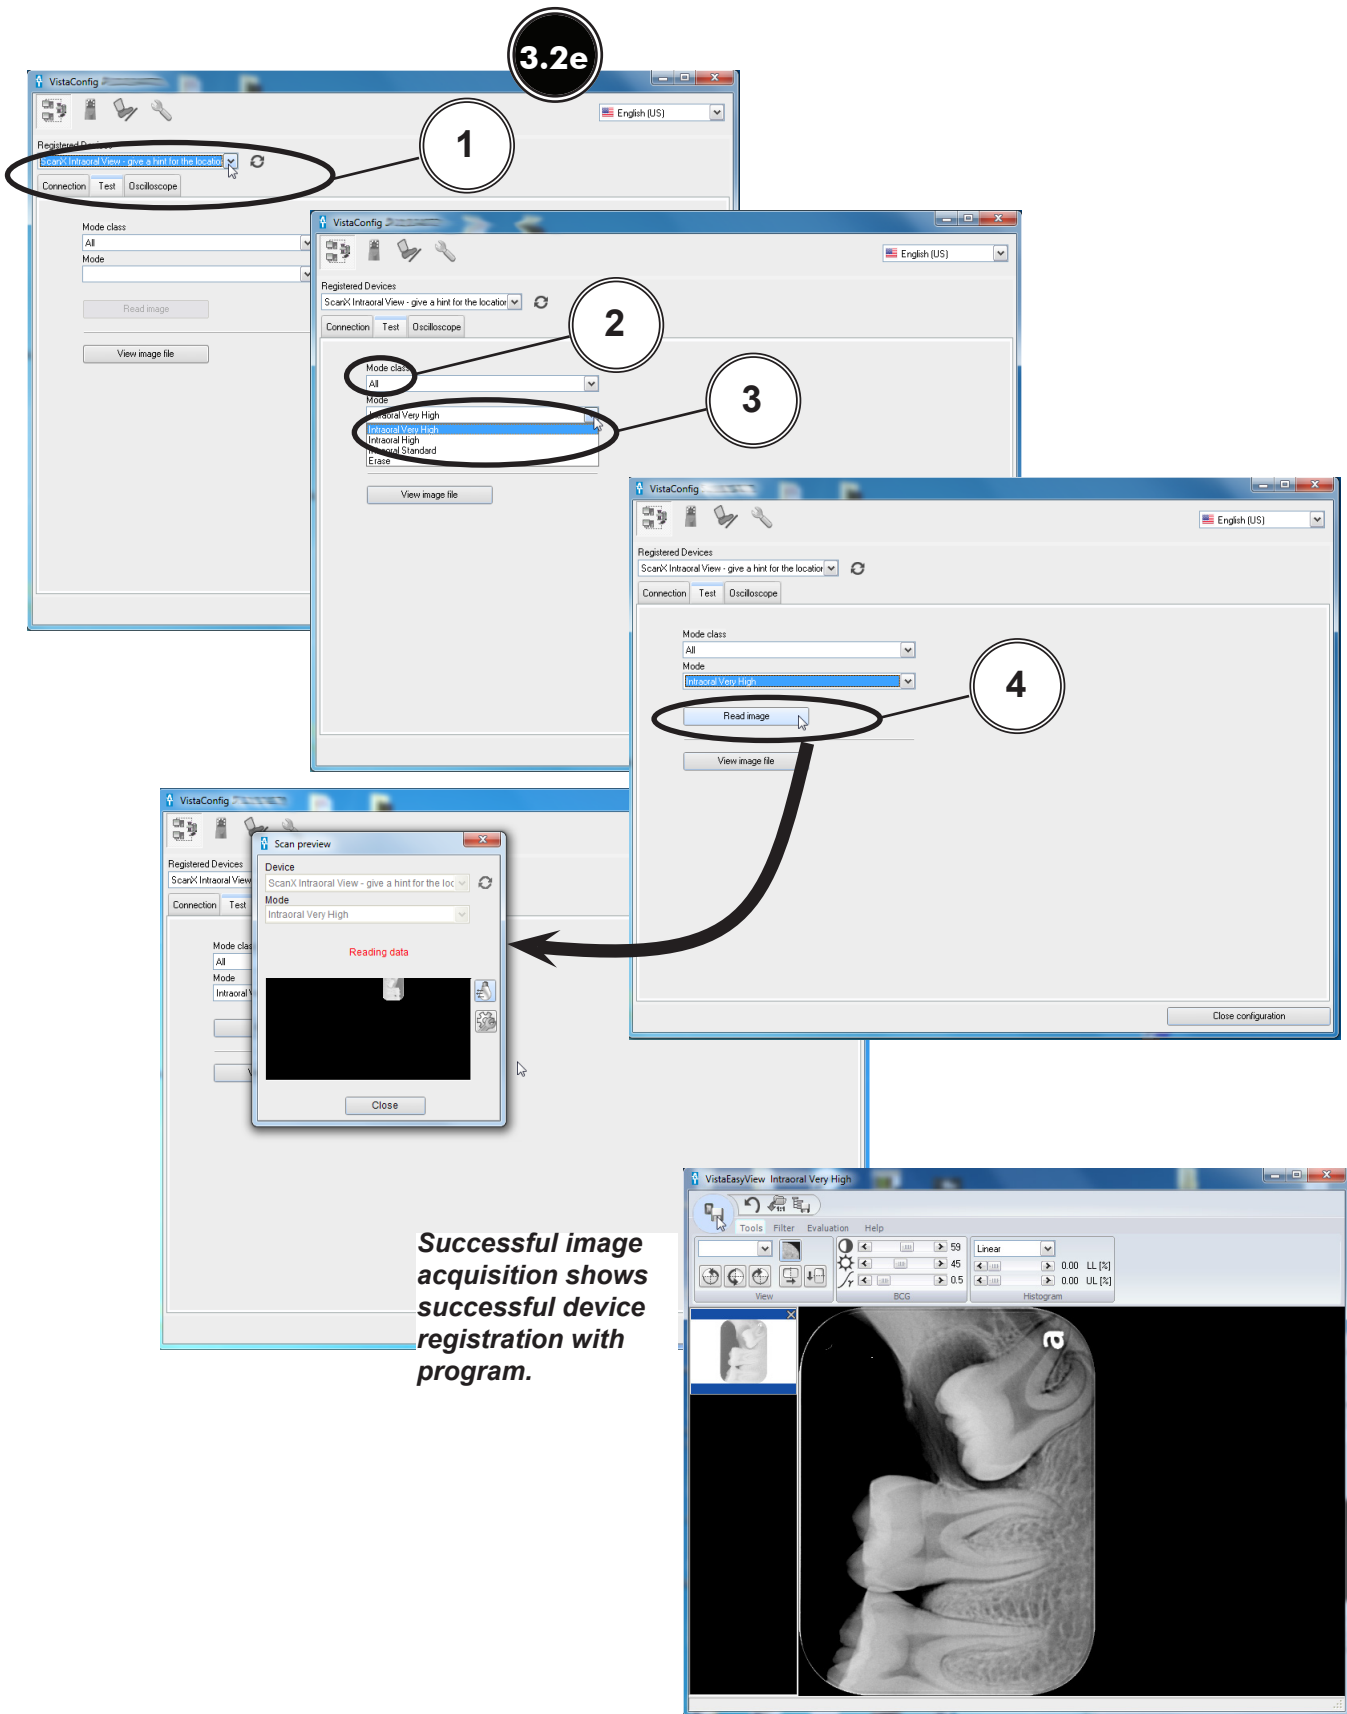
3.2e

VistaConfig

English (US)

Registered Devices

ScanX Intraoral View - give a hint for the locatio

Connection Test Oscilloscope

Mode class

All

Mode

Read image

View image file

1

VistaConfig

English (US)

Registered Devices

ScanX Intraoral View - give a hint for the locatior

Connection Test Oscilloscope

Mode class

All

Mode

Intraoral Very High

Intraoral Very High

Intraoral High

Intraoral Standard

Erase

View image file

2

3

VistaConfig

English (US)

Registered Devices

ScanX Intraoral View - give a hint for the locatior

Connection Test Oscilloscope

Mode class

All

Mode

Intraoral Very High

Read image

View image file

Close configuration

4

VistaConfig

Registered Devices

ScanX Intraoral View

Connection Test

Mode clas

All

Mode

Intraoral V

Scan preview

Device

ScanX Intraoral View - give a hint for the loc

Mode

Intraoral Very High

Reading data

Close

Successful image acquisition shows successful device registration with program.

VistaEasyView Intraoral Very High

Tools Filter Evaluation Help

59

45

0.5

Linear

0.00 LL [%]

0.00 UL [%]

View

BCG

Histogram

a